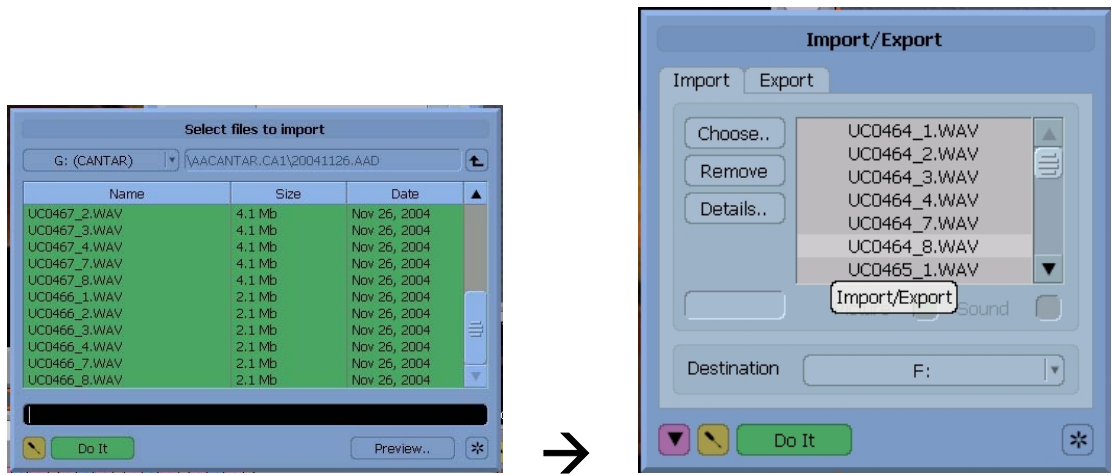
Select files to import

G: (CANTAR)
\AACANTAR.CA1\20041126.AAD

| Name | Size | Date |
|---|---|---|
| UC0467_2.WAV | 4.1 Mb | Nov 26, 2004 |
| UC0467_3.WAV | 4.1 Mb | Nov 26, 2004 |
| UC0467_4.WAV | 4.1 Mb | Nov 26, 2004 |
| UC0467_7.WAV | 4.1 Mb | Nov 26, 2004 |
| UC0467_8.WAV | 4.1 Mb | Nov 26, 2004 |
| UC0466_1.WAV | 2.1 Mb | Nov 26, 2004 |
| UC0466_2.WAV | 2.1 Mb | Nov 26, 2004 |
| UC0466_3.WAV | 2.1 Mb | Nov 26, 2004 |
| UC0466_4.WAV | 2.1 Mb | Nov 26, 2004 |
| UC0466_7.WAV | 2.1 Mb | Nov 26, 2004 |
| UC0466_8.WAV | 2.1 Mb | Nov 26, 2004 |

Do It
Preview..

Import/Export

Import
Export

Choose..
Remove
Details..

UC0464_1.WAV
UC0464_2.WAV
UC0464_3.WAV
UC0464_4.WAV
UC0464_7.WAV
UC0464_8.WAV
UC0465_1.WAV

Import/Export
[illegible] Sound

Destination
F:

Do It